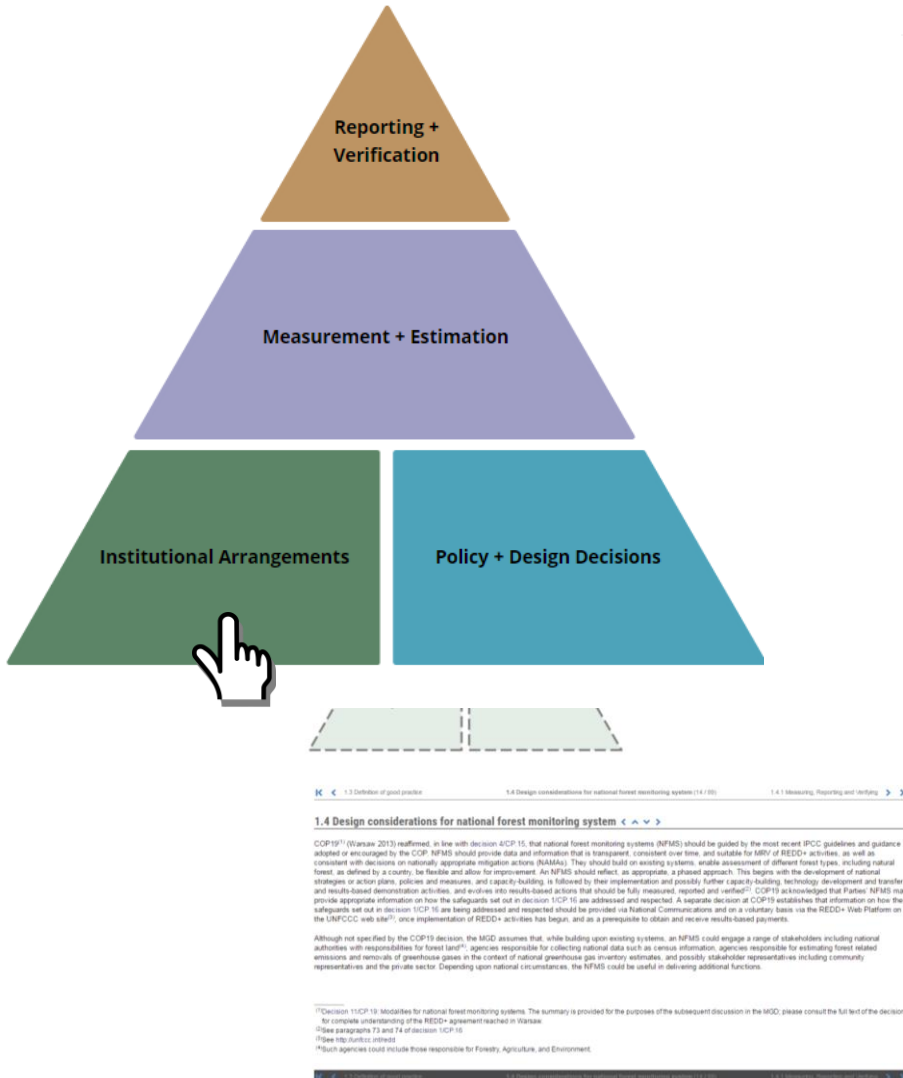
Reporting + Verification

Measurement + Estimation

Institutional Arrangements

Policy + Design Decisions

1.3 Definition of good practice | 1.4 Design considerations for national forest monitoring system (14 / 86) | 1.4.1 Measuring, Reporting and Verifying

1.4 Design considerations for national forest monitoring system

COP19$^{(1)}$ (Warsaw 2013) reaffirmed, in line with decision 4/CP.15, that national forest monitoring systems (NFMS) should be guided by the most recent IPCC guidelines and guidance adopted or encouraged by the COP. NFMS should provide data and information that is transparent, consistent over time, and suitable for MRV of REDD+ activities, as well as consistent with decisions on nationally appropriate mitigation actions (NAMAs). They should build on existing systems, enable assessment of different forest types, including natural forest, as defined by a country, be flexible and allow for improvement. An NFMS should reflect, as appropriate, a phased approach. This begins with the development of national strategies or action plans, policies and measures, and capacity-building, is followed by their implementation and possibly further capacity-building, technology development and transfer and results-based demonstration activities, and evolves into results-based actions that should be fully measured, reported and verified$^{(2)}$. COP19 acknowledged that Parties' NFMS ma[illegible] provide appropriate information on how the safeguards set out in decision 1/CP.16 are addressed and respected. A separate decision at COP19 establishes that information on how the safeguards set out in decision 1/CP.16 are being addressed and respected should be provided via National Communications and on a voluntary basis via the REDD+ Web Platform on the UNFCCC web site$^{(3)}$, once implementation of REDD+ activities has begun, and as a prerequisite to obtain and receive results-based payments.

Although not specified by the COP19 decision, the MGD assumes that, while building upon existing systems, an NFMS could engage a range of stakeholders including national authorities with responsibilities for forest land$^{(4)}$, agencies responsible for collecting national data such as census information, agencies responsible for estimating forest related emissions and removals of greenhouse gases in the context of national greenhouse gas inventory estimates, and possibly stakeholder representatives including community representatives and the private sector. Depending upon national circumstances, the NFMS could be useful in delivering additional functions.

$^{(1)}$Decision 11/CP.19: Modalities for national forest monitoring systems. The summary is provided for the purposes of the subsequent discussion in the MGD; please consult the full text of the decision for complete understanding of the REDD+ agreement reached in Warsaw.
$^{(2)}$See paragraphs 73 and 74 of decision 1/CP.16
$^{(3)}$See http://unfccc.int/redd.
$^{(4)}$Such agencies could include those responsible for Forestry, Agriculture, and Environment.